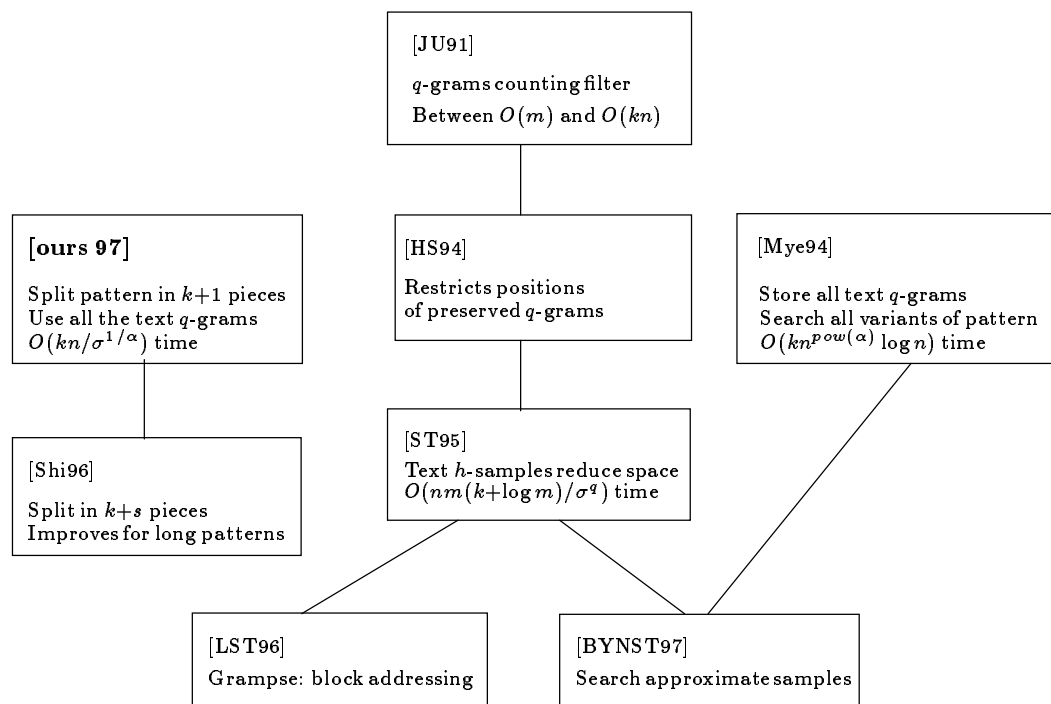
[JU91]

$q$-grams counting filter
Between $O(m)$ and $O(kn)$

[ours 97]

Split pattern in $k+1$ pieces
Use all the text $q$-grams
$O(kn/\sigma^{1/\alpha})$ time

[HS94]

Restricts positions of preserved $q$-grams

[Mye94]

Store all text $q$-grams
Search all variants of pattern
$O(kn^{pow(\alpha)} \log n)$ time

[Shi96]

Split in $k+s$ pieces
Improves for long patterns

[ST95]

Text $h$-samples reduce space
$O(nm(k+\log m)/\sigma^q)$ time

[LST96]

Grampse: block addressing

[BYNST97]

Search approximate samples